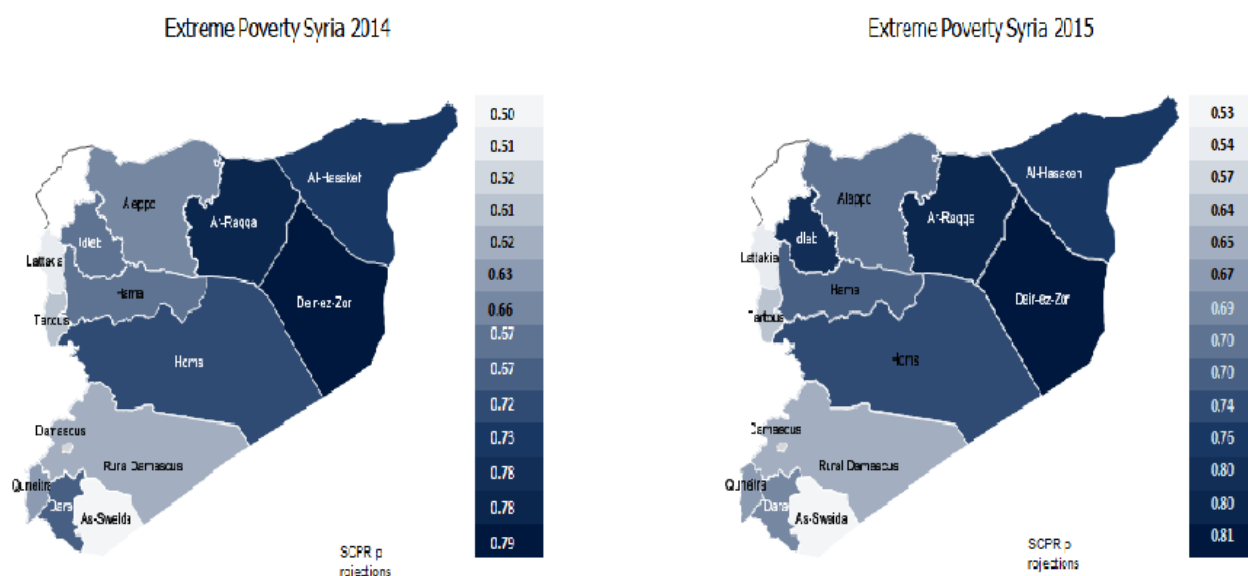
Extreme Poverty Syria 2014

Al-Hasaket
Aleppo
Ar-Raqqa
Idleb
Lattakia
Hama
Deir-ez-Zor
Tartous
Homs
Damascus
Rural Damascus
Quneitra
Dara
As-Sweida

0.50
0.51
0.52
0.51
0.52
0.63
0.66
0.57
0.57
0.72
0.73
0.78
0.78
0.79

SCPR p rojections

Extreme Poverty Syria 2015

Al-Hasakeh
Aleppo
Ar-Raqqa
Idleb
Lattakia
Hama
Deir-ez-Zor
Tartous
Homs
Damascus
Rural Damascus
Quneitra
Dara
As-Sweida

0.53
0.54
0.57
0.64
0.65
0.67
0.69
0.70
0.70
0.74
0.76
0.80
0.80
0.81

SCPR p rojections